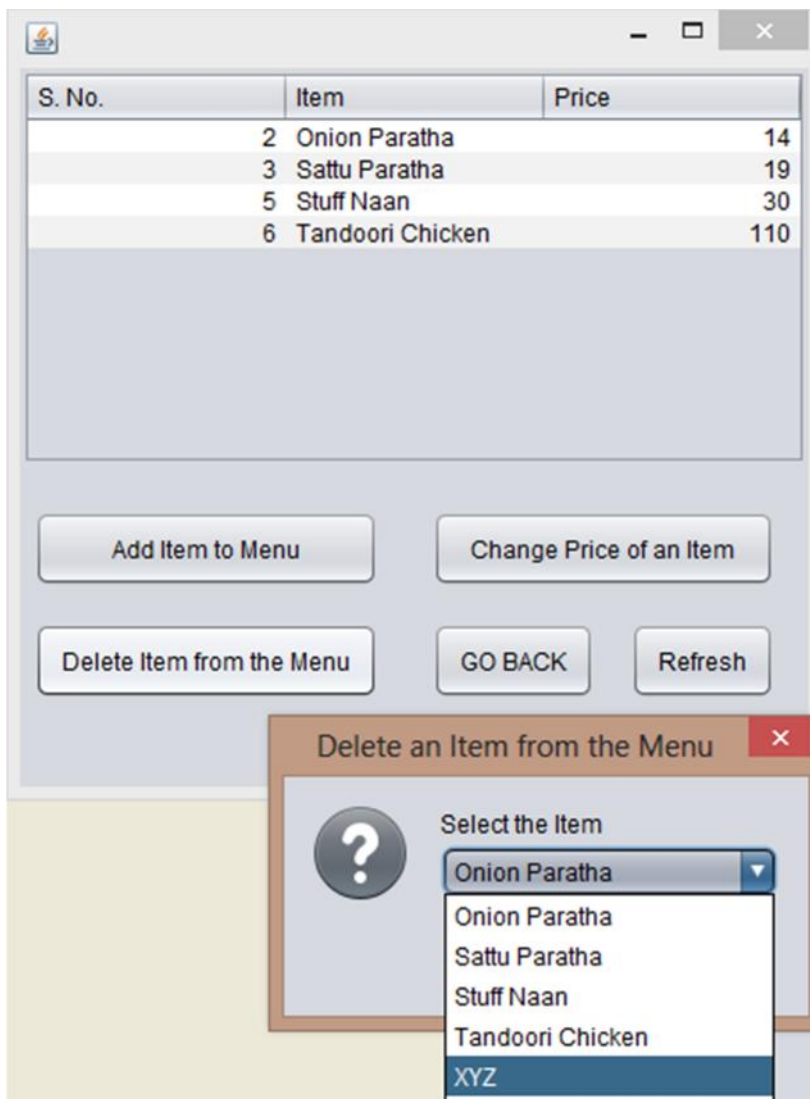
| S. No. | Item | Price |
|---|---|---|
| 2 | Onion Paratha | 14 |
| 3 | Sattu Paratha | 19 |
| 5 | Stuff Naan | 30 |
| 6 | Tandoori Chicken | 110 |

Add Item to Menu

Change Price of an Item

Delete Item from the Menu

GO BACK

Refresh

Delete an Item from the Menu

Select the Item

Onion Paratha

Onion Paratha
Sattu Paratha
Stuff Naan
Tandoori Chicken
XYZ